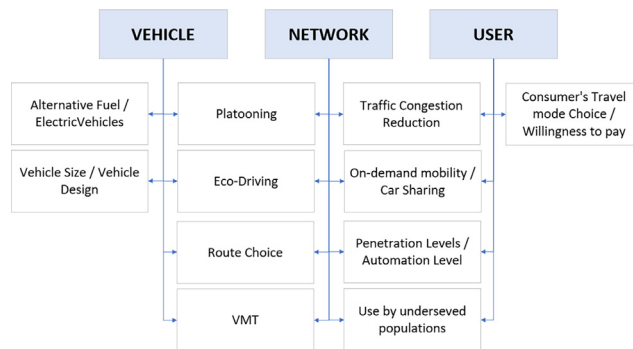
VEHICLE

NETWORK

USER

Alternative Fuel / ElectricVehicles

Platooning

Traffic Congestion Reduction

Consumer's Travel mode Choice / Willingness to pay

Vehicle Size / Vehicle Design

Eco-Driving

On-demand mobility / Car Sharing

Route Choice

Penetration Levels / Automation Level

VMT

Use by underseved populations